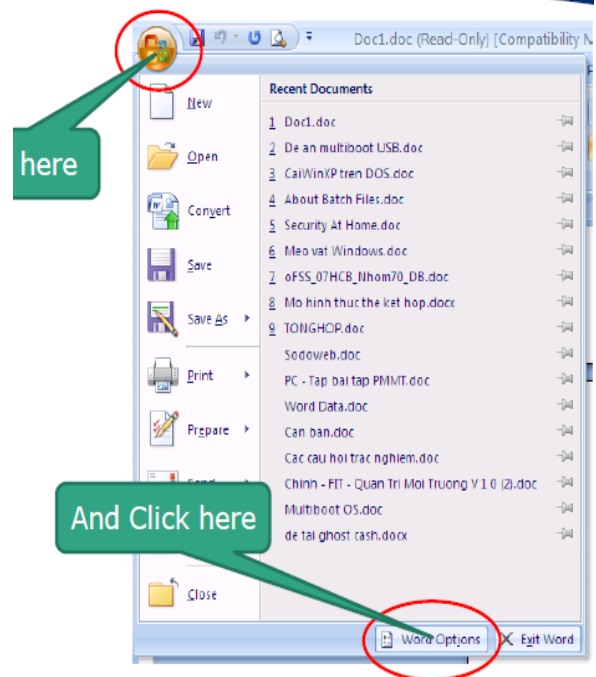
Doc1.doc (Read-Only) [Compatibility M

here

New

Open

Convert

Save

Save As

Print

Prepare

And Click here

Close

Recent Documents

1 Doc1.doc

2 De an multiboot USB.doc

3 CaiWinXP tren DOS.doc

4 About Batch Files.doc

5 Security At Home.doc

6 Meo vat Windows.doc

7 oFSS_07HCB_Nhom70_DB.doc

8 Mo hinh thuc the ket hop.docx

9 TONGHOP.doc

Sodoweb.doc

PC - Tap bai tap PMMT.doc

Word Data.doc

Can ban.doc

Cac cau hoi trac nghiem.doc

Chinh - FIT - Quan Tri Moi Truong V 1 0 (2).doc

Multiboot OS.doc

de tai ghost cash.docx

Word Options

Exit Word